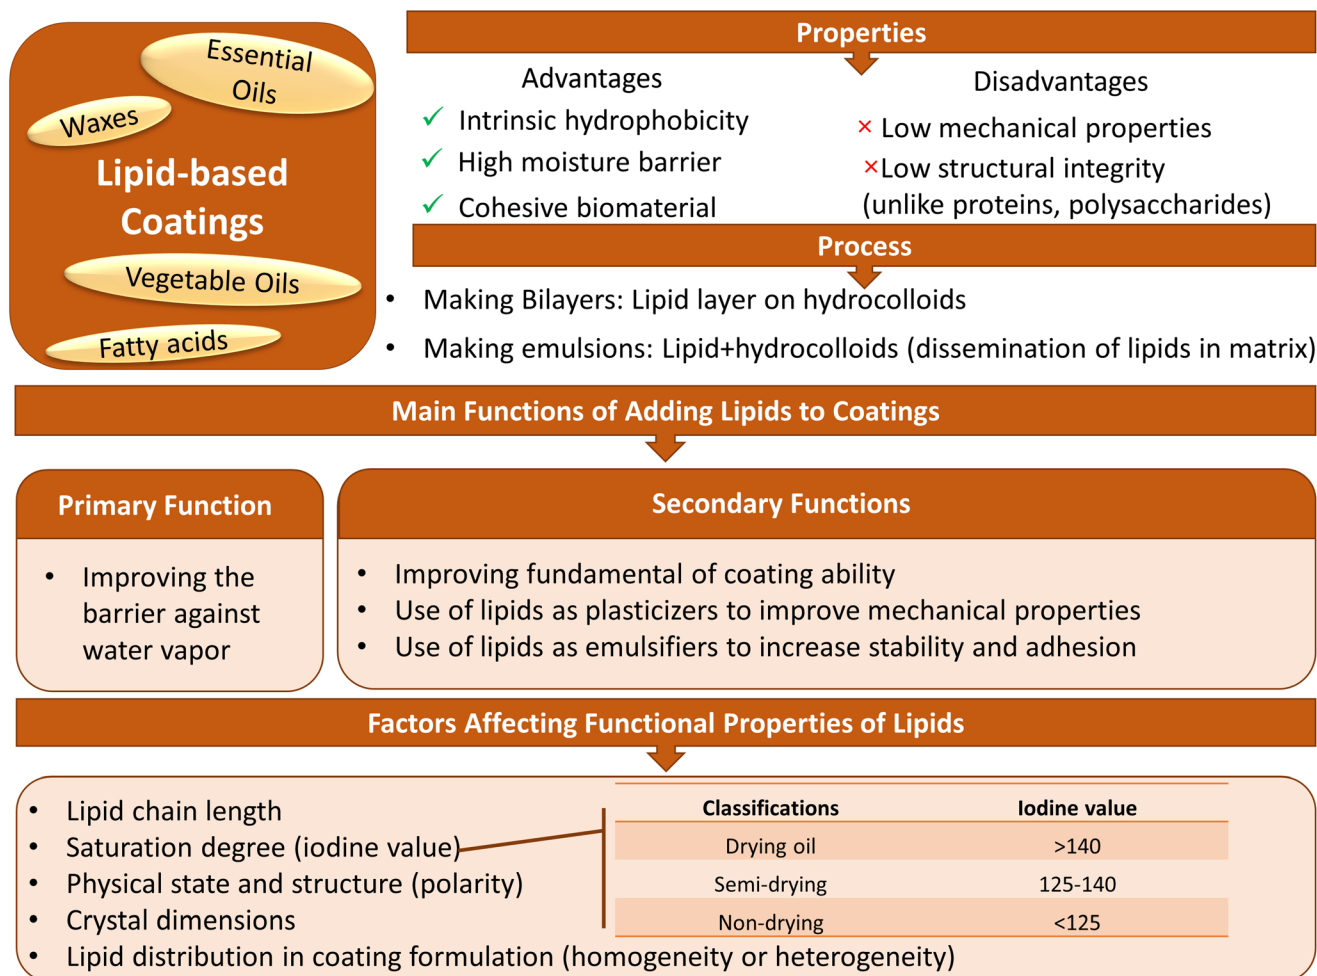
Essential Oils

Waxes

Lipid-based Coatings

Vegetable Oils

Fatty acids

Properties

Advantages

✓ Intrinsic hydrophobicity

✓ High moisture barrier

✓ Cohesive biomaterial

Disadvantages

× Low mechanical properties

× Low structural integrity (unlike proteins, polysaccharides)

Process

• Making Bilayers: Lipid layer on hydrocolloids

• Making emulsions: Lipid+hydrocolloids (dissemination of lipids in matrix)

Main Functions of Adding Lipids to Coatings

Primary Function

• Improving the barrier against water vapor

Secondary Functions

• Improving fundamental of coating ability
• Use of lipids as plasticizers to improve mechanical properties
• Use of lipids as emulsifiers to increase stability and adhesion

Factors Affecting Functional Properties of Lipids

• Lipid chain length
• Saturation degree (iodine value)
• Physical state and structure (polarity)
• Crystal dimensions
• Lipid distribution in coating formulation (homogeneity or heterogeneity)

| Classifications | Iodine value |
|---|---|
| Drying oil | >140 |
| Semi-drying | 125-140 |
| Non-drying | <125 |